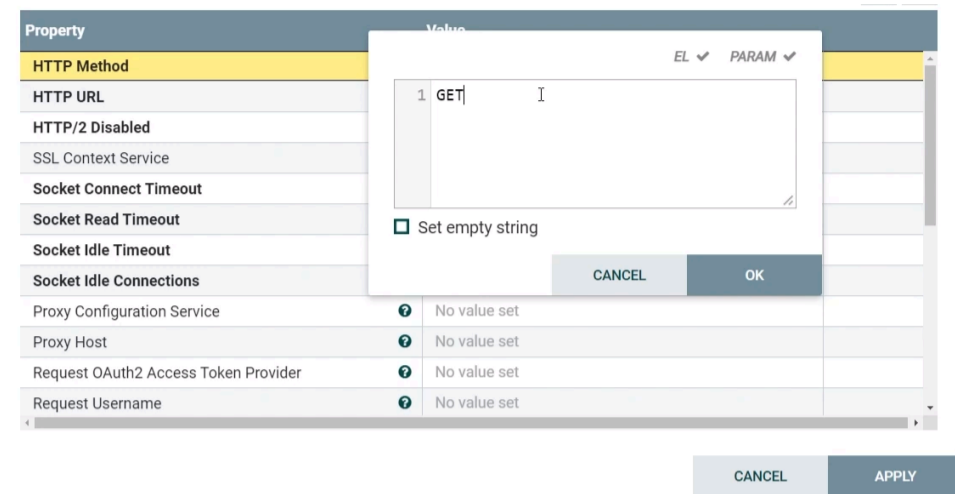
Property
Value
HTTP Method
HTTP URL
HTTP/2 Disabled
SSL Context Service
Socket Connect Timeout
Socket Read Timeout
Socket Idle Timeout
Socket Idle Connections
Proxy Configuration Service
No value set
Proxy Host
No value set
Request OAuth2 Access Token Provider
No value set
Request Username
No value set

EL ✔ PARAM ✔
1 GET
Set empty string
CANCEL
OK

CANCEL
APPLY